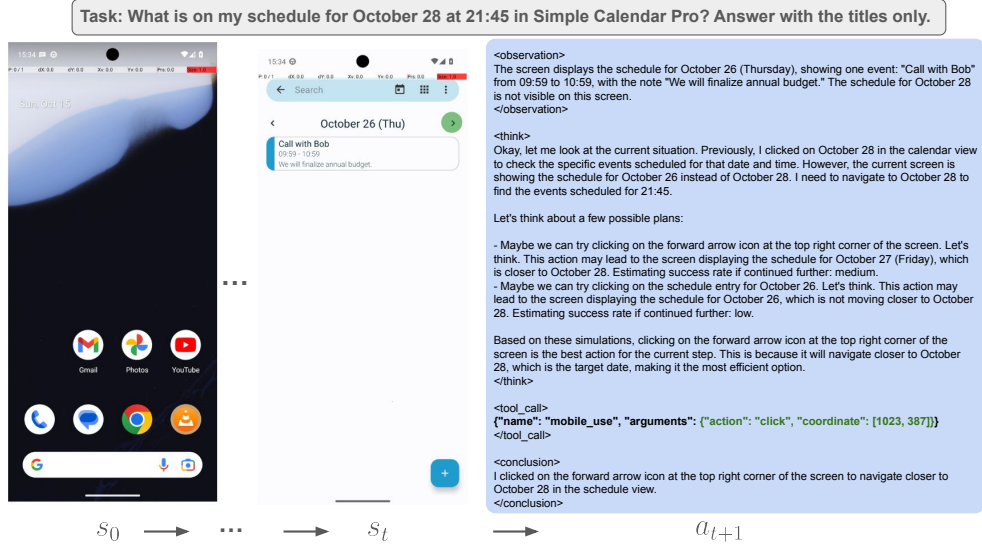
Task: What is on my schedule for October 28 at 21:45 in Simple Calendar Pro? Answer with the titles only.

15:34

P: 0 / 1 dX: 0.0 dY: 0.0 Xv: 0.0 Yv: 0.0 Prs: 0.0 Size: 1.0

Sun, Oct 15

Gmail Photos YouTube

15:34

P: 0 / 1 dX: 0.0 dY: 0.0 Xv: 0.0 Yv: 0.0 Prs: 0.0 Size: 1.0

Search

October 26 (Thu)

Call with Bob
09:59 - 10:59
We will finalize annual budget.

+

...

<observation>
The screen displays the schedule for October 26 (Thursday), showing one event: "Call with Bob" from 09:59 to 10:59, with the note "We will finalize annual budget." The schedule for October 28 is not visible on this screen.
</observation>

<think>
Okay, let me look at the current situation. Previously, I clicked on October 28 in the calendar view to check the specific events scheduled for that date and time. However, the current screen is showing the schedule for October 26 instead of October 28. I need to navigate to October 28 to find the events scheduled for 21:45.

Let's think about a few possible plans:

- Maybe we can try clicking on the forward arrow icon at the top right corner of the screen. Let's think. This action may lead to the screen displaying the schedule for October 27 (Friday), which is closer to October 28. Estimating success rate if continued further: medium.
- Maybe we can try clicking on the schedule entry for October 26. Let's think. This action may lead to the screen displaying the schedule for October 26, which is not moving closer to October 28. Estimating success rate if continued further: low.

Based on these simulations, clicking on the forward arrow icon at the top right corner of the screen is the best action for the current step. This is because it will navigate closer to October 28, which is the target date, making it the most efficient option.
</think>

<tool_call>
{"name": "mobile_use", "arguments": {"action": "click", "coordinate": [1023, 387]}}
</tool_call>

<conclusion>
I clicked on the forward arrow icon at the top right corner of the screen to navigate closer to October 28 in the schedule view.
</conclusion>

$s_0$ ... $s_t$ $a_{t+1}$